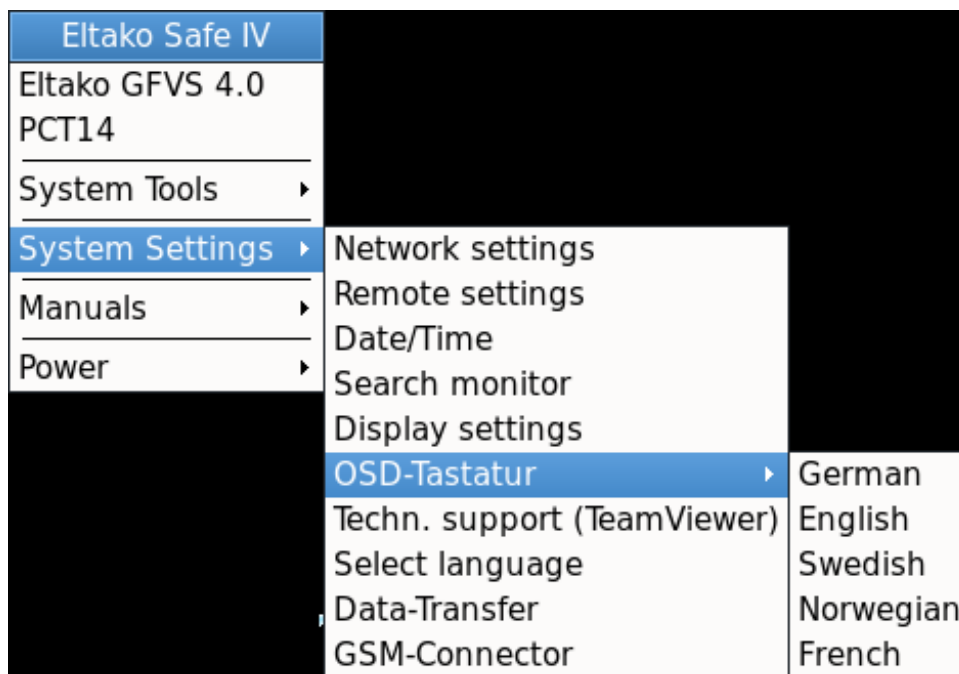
Eltako Safe IV
Eltako GFVS 4.0
PCT14
System Tools
System Settings
Manuals
Power

Network settings
Remote settings
Date/Time
Search monitor
Display settings
OSD-Tastatur
Techn. support (TeamViewer)
Select language
Data-Transfer
GSM-Connector

German
English
Swedish
Norwegian
French